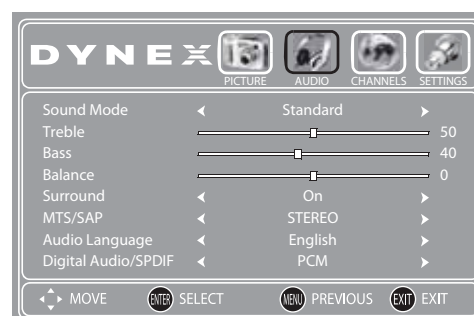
DYNEX

PICTURE AUDIO CHANNELS SETTINGS

Sound Mode ◂ Standard ▸
Treble 50
Bass 40
Balance 0
Surround ◂ On ▸
MTS/SAP ◂ STEREO ▸
Audio Language ◂ English ▸
Digital Audio/SPDIF ◂ PCM ▸

MOVE ENTER SELECT MENU PREVIOUS EXIT EXIT